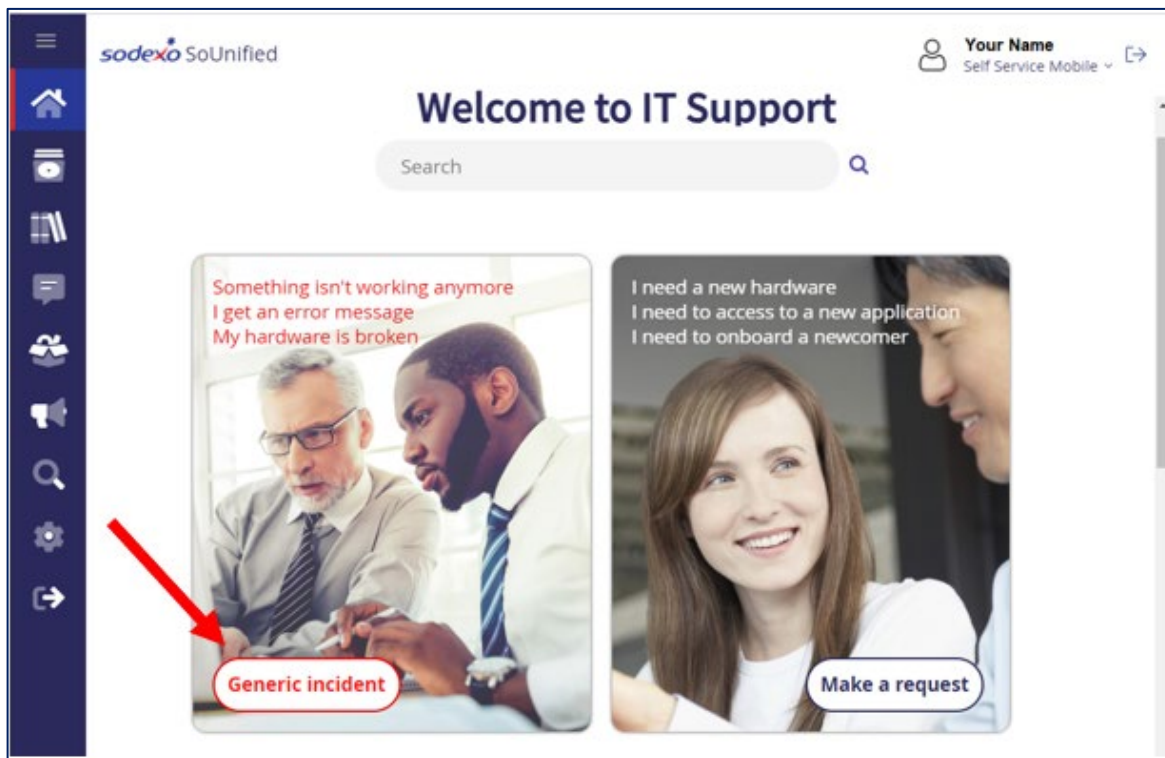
sodexo SoUnified

Your Name
Self Service Mobile

Welcome to IT Support

Search

Something isn't working anymore
I get an error message
My hardware is broken

Generic incident

I need a new hardware
I need to access to a new application
I need to onboard a newcomer

Make a request